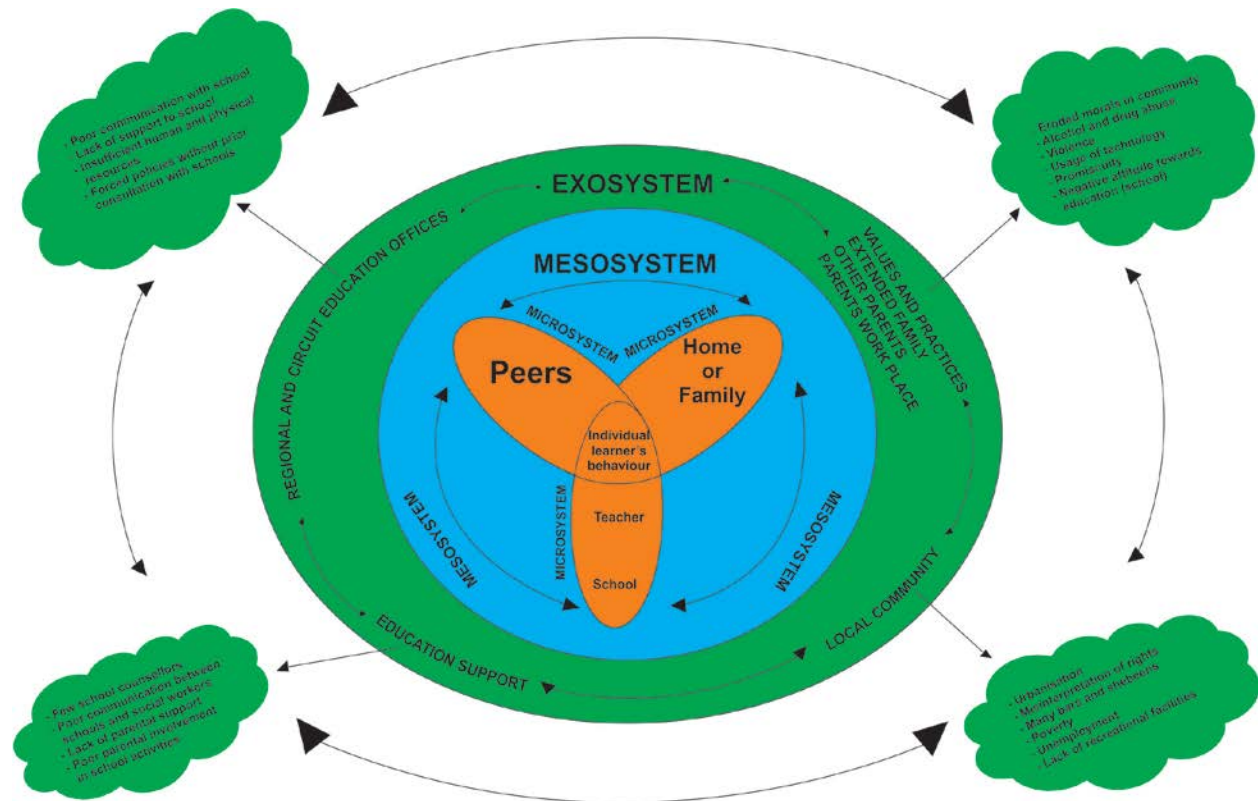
- Poor communication with school
- Lack of support to school
- Insufficient human and physical resources
- Forced policies without prior consultation with schools

- Eroded morals in community
- Alcohol and drug abuse
- Violence
- Usage of technology
- Promiscuity
- Negative attitude towards education (school)

EXOSYSTEM

REGIONAL AND CIRCUIT EDUCATION OFFICES

VALUES AND PRACTICES
EXTENDED FAMILY
OTHER PARENTS
PARENTS WORK PLACE

MESOSYSTEM

MICROSYSTEM
MICROSYSTEM

Peers

Home or Family

Individual learner's behaviour

MESOSYSTEM

MICROSYSTEM

Teacher

School

MESOSYSTEM

EDUCATION SUPPORT

LOCAL COMMUNITY

- Few school counsellors
- Poor communication between schools and social workers
- Lack of parental support
- Poor parental involvement in school activities

- Urbanisation
- Misinterpretation of rights
- Many bars and shebeens
- Poverty
- Unemployment
- Lack of recreational facilities